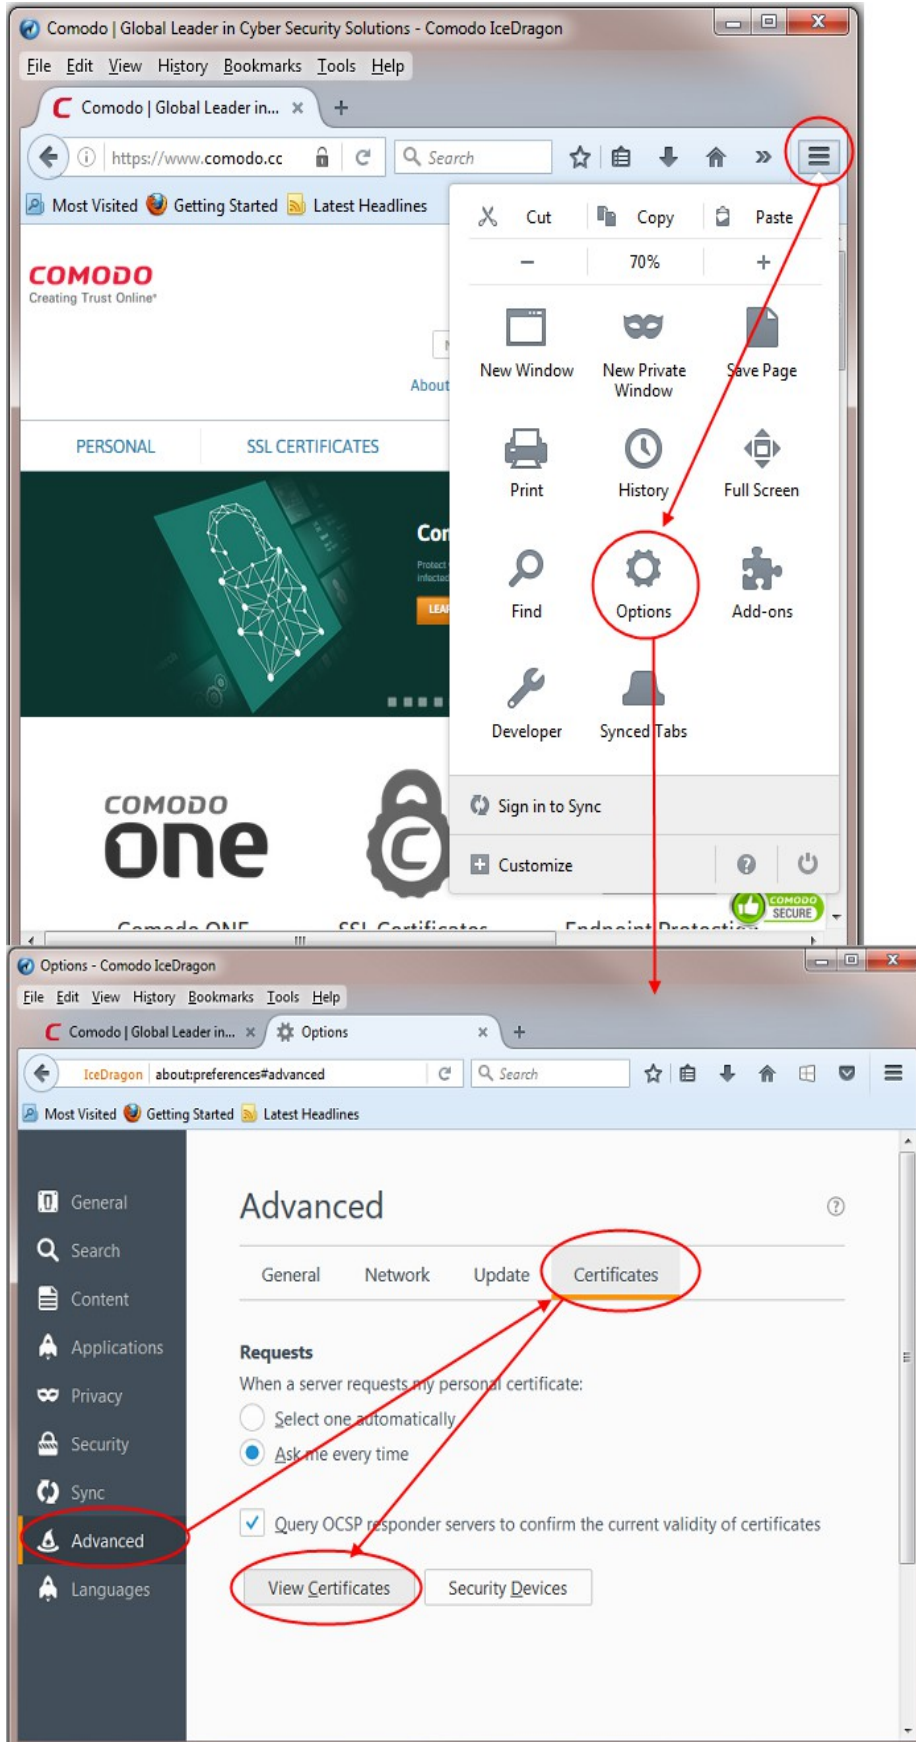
Comodo | Global Leader in Cyber Security Solutions - Comodo IceDragon

File Edit View History Bookmarks Tools Help

Comodo | Global Leader in... ×

https://www.comodo.cc

Search

Most Visited Getting Started Latest Headlines

COMODO
Creating Trust Online

About

PERSONAL SSL CERTIFICATES

Co

Cut Copy Paste

− 70% +

New Window
New Private Window
Save Page
Print
History
Full Screen
Find
Options
Add-ons
Developer
Synced Tabs

Sign in to Sync

Customize

COMODO SECURE

COMODO one

Options - Comodo IceDragon

File Edit View History Bookmarks Tools Help

Comodo | Global Leader in... × Options ×

IceDragon about:preferences#advanced

Search

Most Visited Getting Started Latest Headlines

General
Search
Content
Applications
Privacy
Security
Sync
Advanced
Languages

Advanced

General Network Update Certificates

Requests

When a server requests my personal certificate:

Select one automatically

Ask me every time

Query OCSP responder servers to confirm the current validity of certificates

View Certificates Security Devices